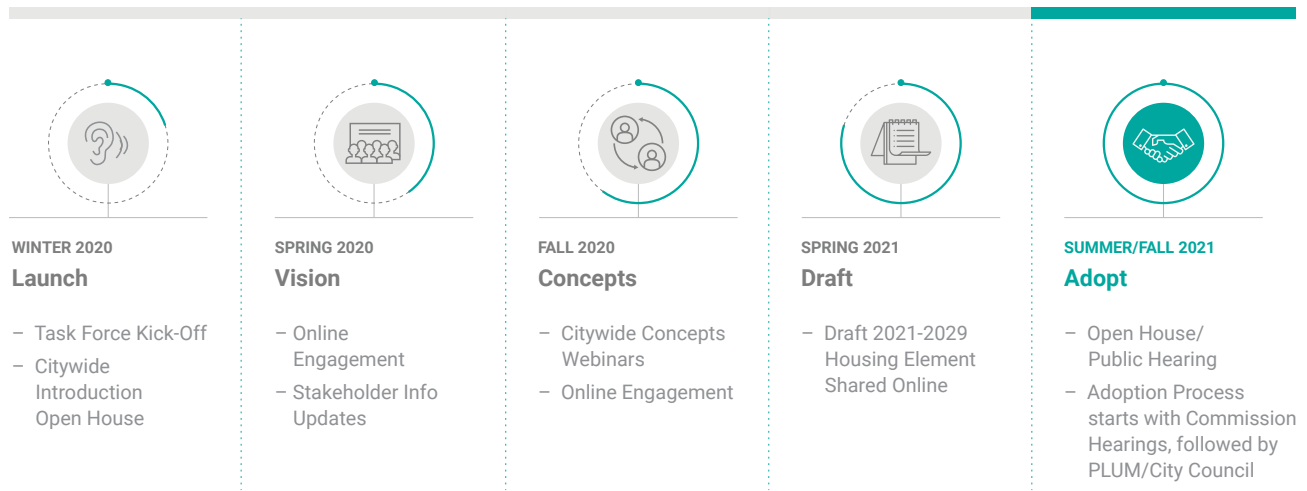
WINTER 2020
Launch

– Task Force Kick-Off
– Citywide Introduction Open House

SPRING 2020
Vision

– Online Engagement
– Stakeholder Info Updates

FALL 2020
Concepts

– Citywide Concepts Webinars
– Online Engagement

SPRING 2021
Draft

– Draft 2021-2029 Housing Element Shared Online

SUMMER/FALL 2021
Adopt

– Open House/ Public Hearing
– Adoption Process starts with Commission Hearings, followed by PLUM/City Council